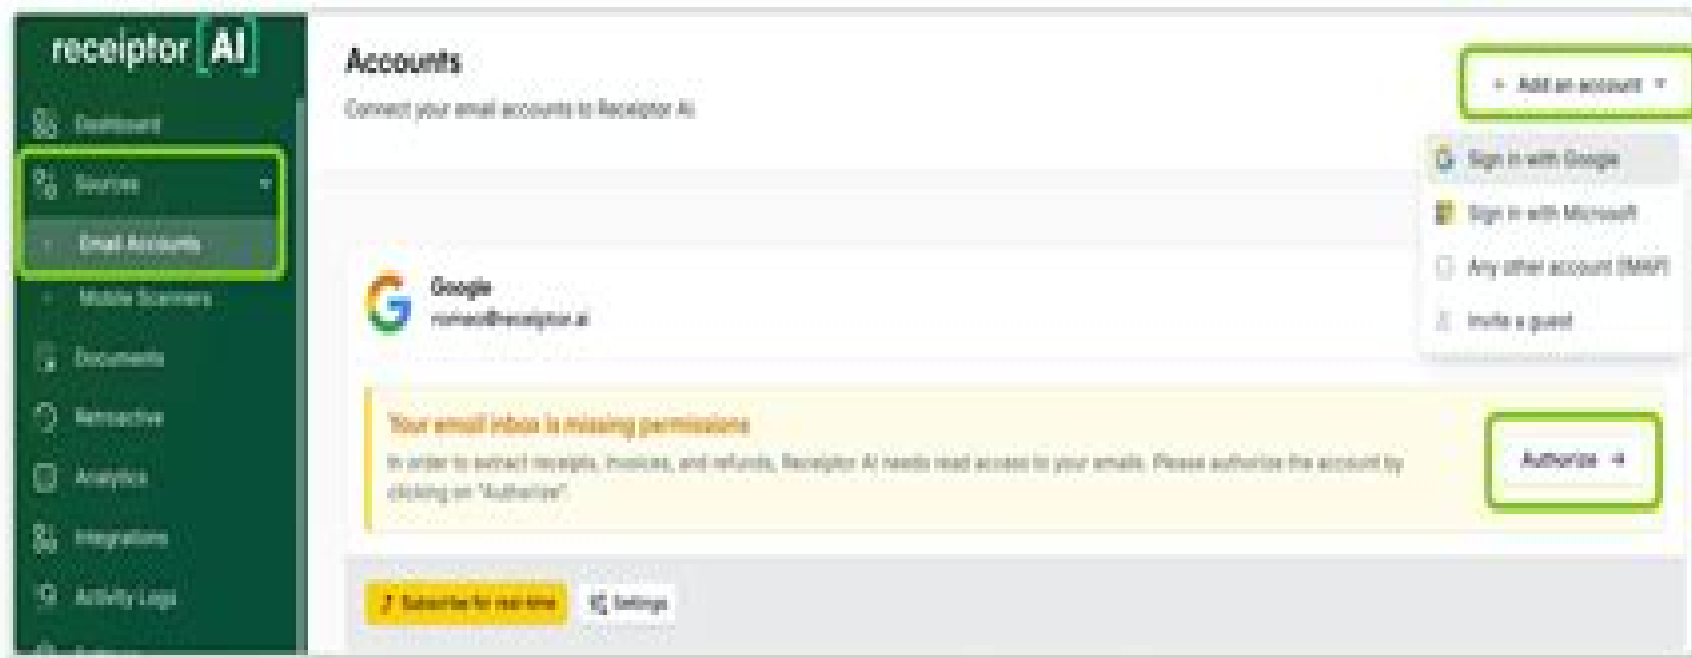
receiptor AI

Dashboard

Sources

Email Accounts

Mobile Scanners

Documents

Retroactive

Analytics

Integrations

Activity Logs

Accounts

Connect your email accounts to Receiptor AI

+ Add an account

Sign in with Google

Sign in with Microsoft

Any other account (IMAP)

Invite a guest

Google

romeo@receiptor.ai

Your email inbox is missing permissions

In order to extract receipts, invoices, and refunds, Receiptor AI needs read access to your emails. Please authorize the account by clicking on "Authorize".

Authorize →

Subscribe for real time

Settings